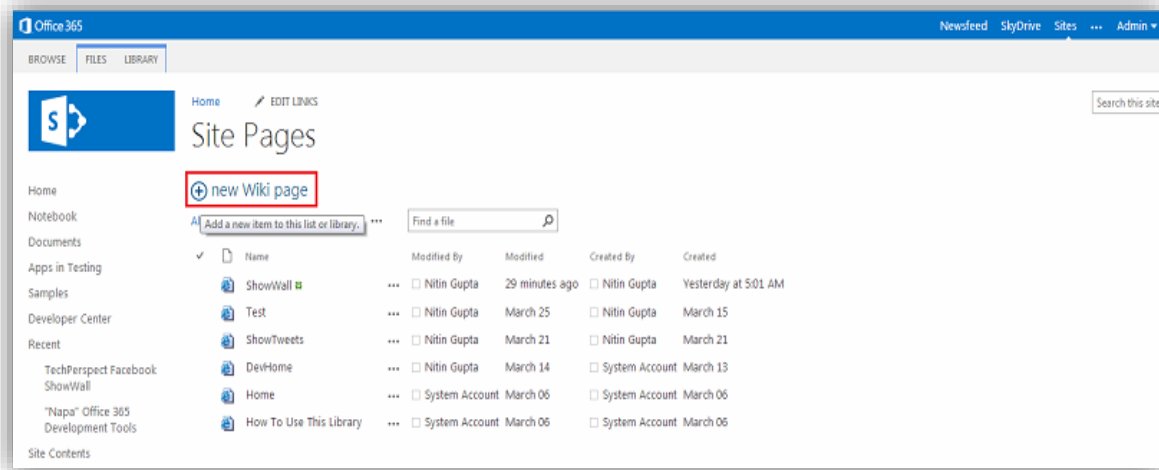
Office 365

Newsfeed SkyDrive Sites ... Admin

BROWSE FILES LIBRARY

Search this site

Home EDIT LINKS

Site Pages

Home
Notebook
Documents
Apps in Testing
Samples
Developer Center
Recent
TechPerspect Facebook ShowWall
"Napa" Office 365 Development Tools
Site Contents

new Wiki page

Al Add a new item to this list or library. ...

Find a file

| ✓ | Name | | Modified By | Modified | Created By | Created |
|---|---|---|---|---|---|---|
| | ShowWall | ... | Nitin Gupta | 29 minutes ago | Nitin Gupta | Yesterday at 5:01 AM |
| | Test | ... | Nitin Gupta | March 25 | Nitin Gupta | March 15 |
| | ShowTweets | ... | Nitin Gupta | March 21 | Nitin Gupta | March 21 |
| | DevHome | ... | Nitin Gupta | March 14 | System Account | March 13 |
| | Home | ... | System Account | March 06 | System Account | March 06 |
| | How To Use This Library | ... | System Account | March 06 | System Account | March 06 |